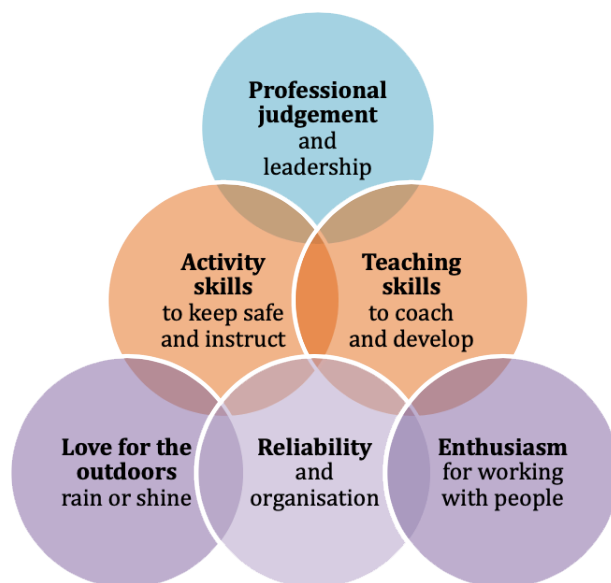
Professional judgement and leadership

Activity skills to keep safe and instruct

Teaching skills to coach and develop

Love for the outdoors rain or shine

Reliability and organisation

Enthusiasm for working with people